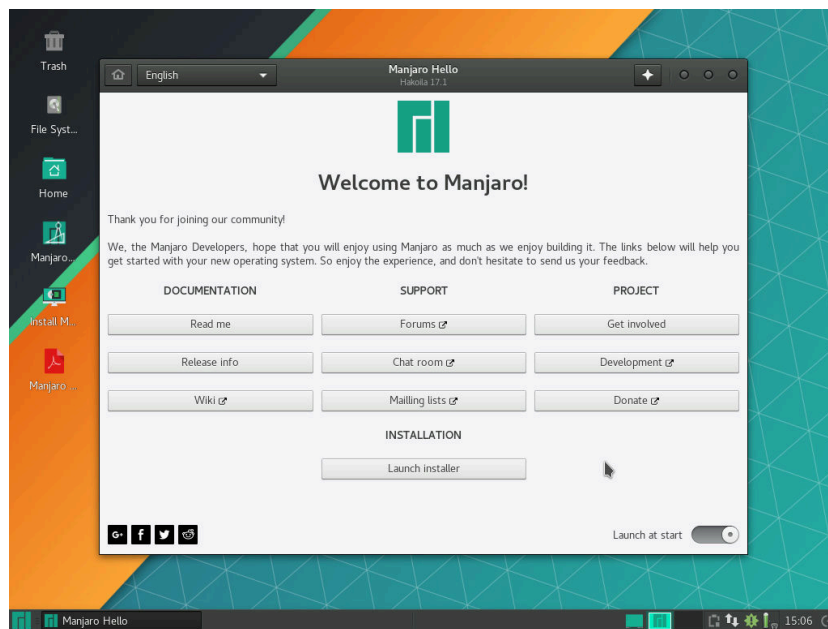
Trash

File Syst...

Home

Manjaro...

Install M...

Manjaro. ...

English

Manjaro Hello
Hakoila 17.1

Welcome to Manjaro!

Thank you for joining our community!

We, the Manjaro Developers, hope that you will enjoy using Manjaro as much as we enjoy building it. The links below will help you get started with your new operating system. So enjoy the experience, and don't hesitate to send us your feedback.

| DOCUMENTATION | SUPPORT | PROJECT |
|---|---|---|
| Read me | Forums | Get involved |
| Release info | Chat room | Development |
| Wiki | Mailling lists | Donate |

INSTALLATION

Launch installer

Launch at start

Manjaro Hello

15:06